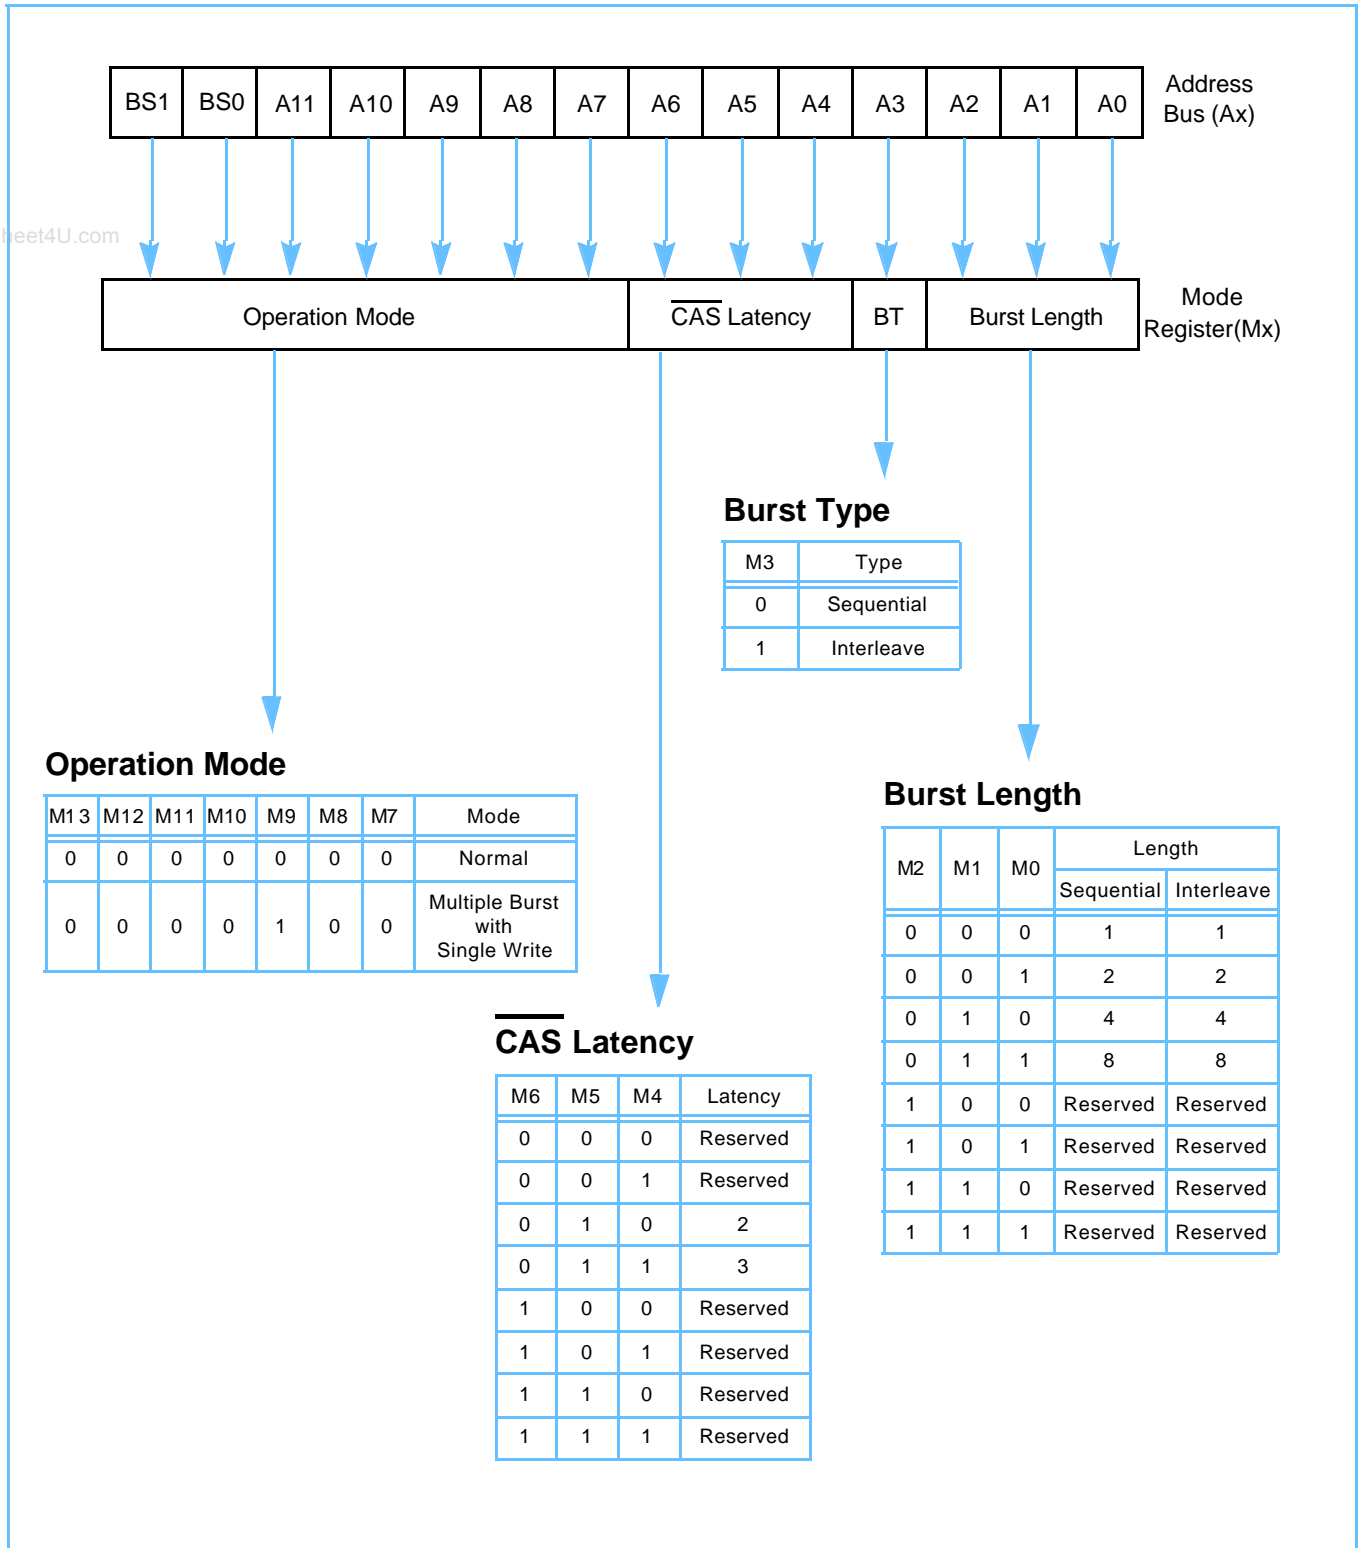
| BS1 | BS0 | A11 | A10 | A9 | A8 | A7 | A6 | A5 | A4 | A3 | A2 | A1 | A0 |
|---|---|---|---|---|---|---|---|---|---|---|---|---|---|

Address Bus (Ax)

heet4U.com

| Operation Mode | $\overline{CAS}$ Latency | BT | Burst Length |
|---|---|---|---|

Mode Register(Mx)

Burst Type

| M3 | Type |
|---|---|
| 0 | Sequential |
| 1 | Interleave |

Operation Mode

| M13 | M12 | M11 | M10 | M9 | M8 | M7 | Mode |
|---|---|---|---|---|---|---|---|
| 0 | 0 | 0 | 0 | 0 | 0 | 0 | Normal |
| 0 | 0 | 0 | 0 | 1 | 0 | 0 | Multiple Burst with Single Write |

Burst Length

| M2 | M1 | M0 | Length Sequential | Length Interleave |
|---|---|---|---|---|
| 0 | 0 | 0 | 1 | 1 |
| 0 | 0 | 1 | 2 | 2 |
| 0 | 1 | 0 | 4 | 4 |
| 0 | 1 | 1 | 8 | 8 |
| 1 | 0 | 0 | Reserved | Reserved |
| 1 | 0 | 1 | Reserved | Reserved |
| 1 | 1 | 0 | Reserved | Reserved |
| 1 | 1 | 1 | Reserved | Reserved |

$\overline{CAS}$ Latency

| M6 | M5 | M4 | Latency |
|---|---|---|---|
| 0 | 0 | 0 | Reserved |
| 0 | 0 | 1 | Reserved |
| 0 | 1 | 0 | 2 |
| 0 | 1 | 1 | 3 |
| 1 | 0 | 0 | Reserved |
| 1 | 0 | 1 | Reserved |
| 1 | 1 | 0 | Reserved |
| 1 | 1 | 1 | Reserved |